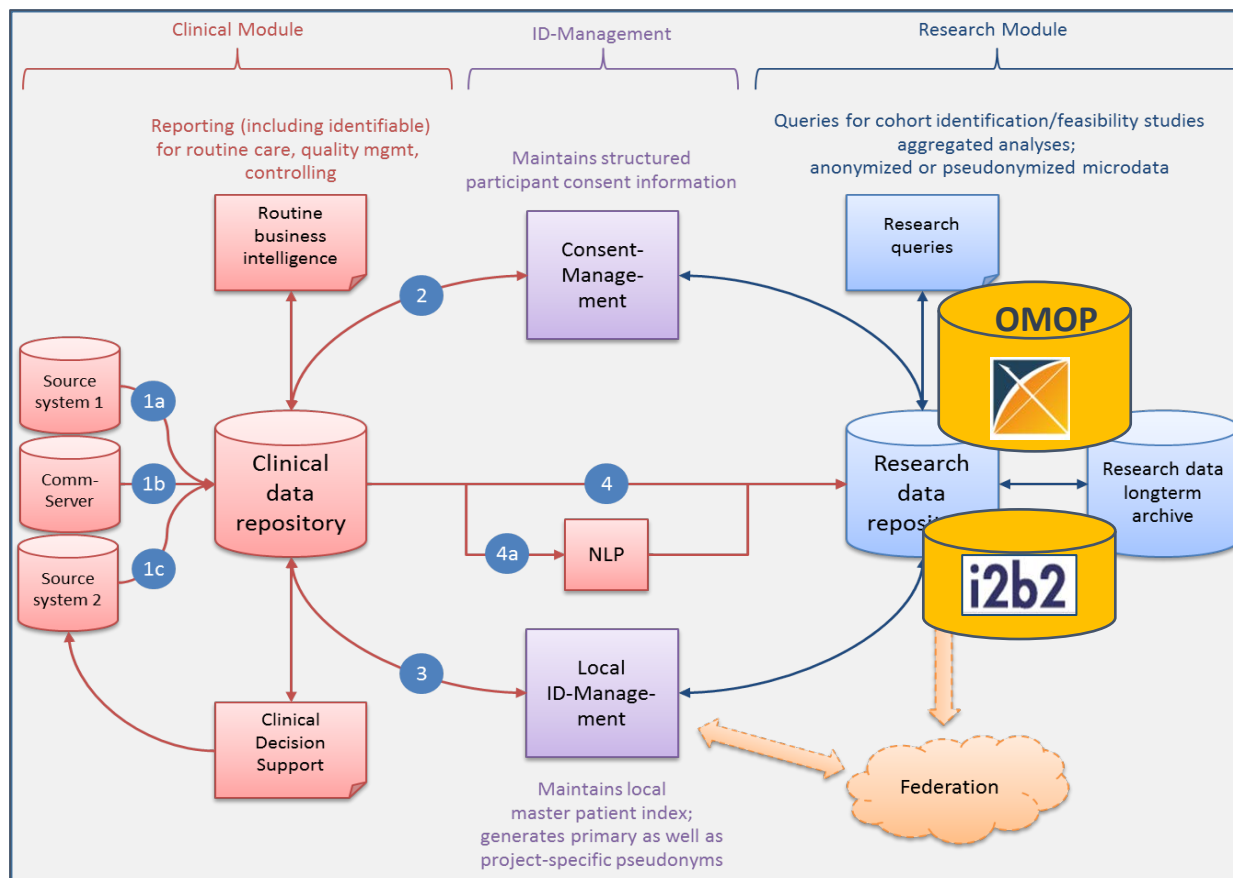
Clinical Module

ID-Management

Research Module

Reporting (including identifiable) for routine care, quality mgmt, controlling

Maintains structured participant consent information

Queries for cohort identification/feasibility studies aggregated analyses; anonymized or pseudonymized microdata

Routine business intelligence

2

Consent-Management

Research queries

OMOP

Source system 1

1a

Comm-Server

1b

Source system 2

1c

Clinical data repository

4

Research data reposi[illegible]

Research data longterm archive

4a

NLP

i2b2

3

Local ID-Management

Clinical Decision Support

Maintains local master patient index; generates primary as well as project-specific pseudonyms

Federation